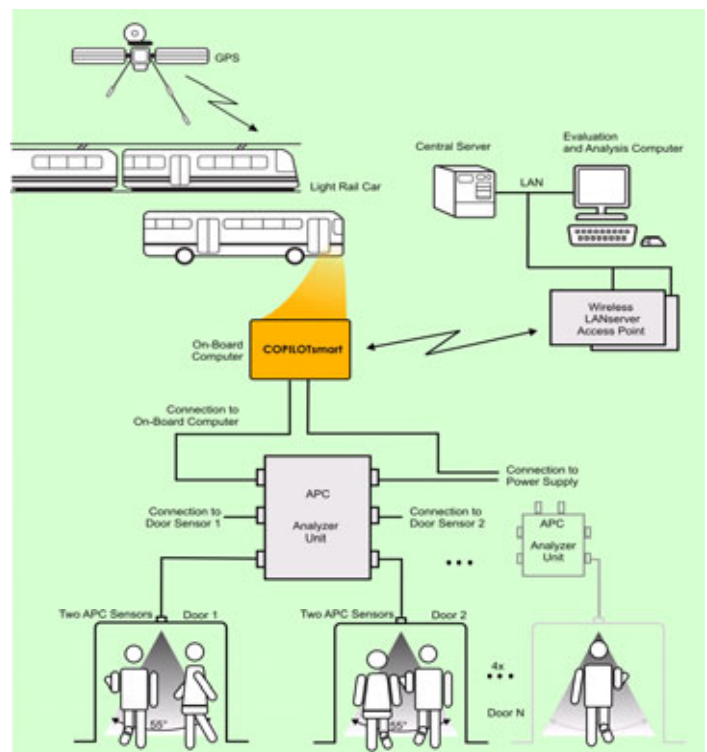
GPS

Light Rail Car

Central Server

Evaluation and Analysis Computer

LAN

Wireless LANserver Access Point

On-Board Computer

COPILOTsmart

Connection to On-Board Computer

Connection to Power Supply

APC Analyzer Unit

Connection to Door Sensor 1

Connection to Door Sensor 2

APC Analyzer Unit

Two APC Sensors

Door 1

55°

Two APC Sensors

Door 2

55°

4x

Door N